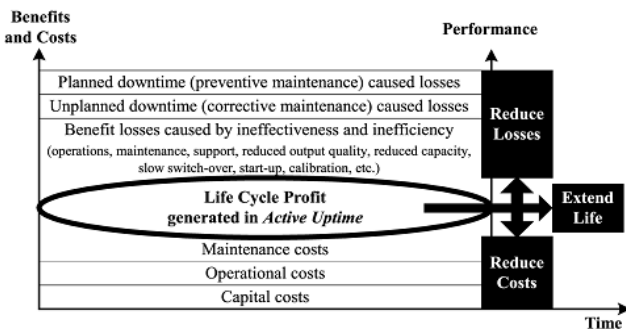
Benefits and Costs

Performance

Planned downtime (preventive maintenance) caused losses

Unplanned downtime (corrective maintenance) caused losses

Benefit losses caused by ineffectiveness and inefficiency

(operations, maintenance, support, reduced output quality, reduced capacity, slow switch-over, start-up, calibration, etc.)

Reduce Losses

Life Cycle Profit generated in *Active Uptime*

Extend Life

Maintenance costs

Operational costs

Capital costs

Reduce Costs

Time